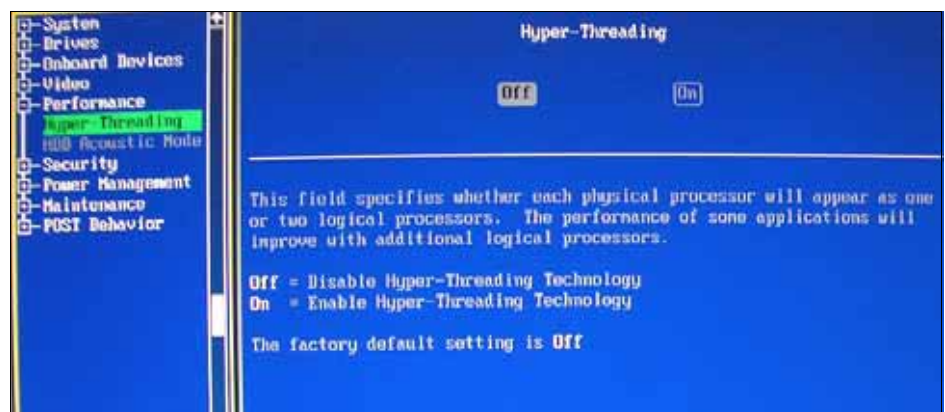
System
Drives
Onboard Devices
Video
Performance
Hyper-Threading
HDD Acoustic Mode
Security
Power Management
Maintenance
POST Behavior

Hyper-Threading

Off

On

This field specifies whether each physical processor will appear as one or two logical processors. The performance of some applications will improve with additional logical processors.

Off = Disable Hyper-Threading Technology
On = Enable Hyper-Threading Technology

The factory default setting is Off